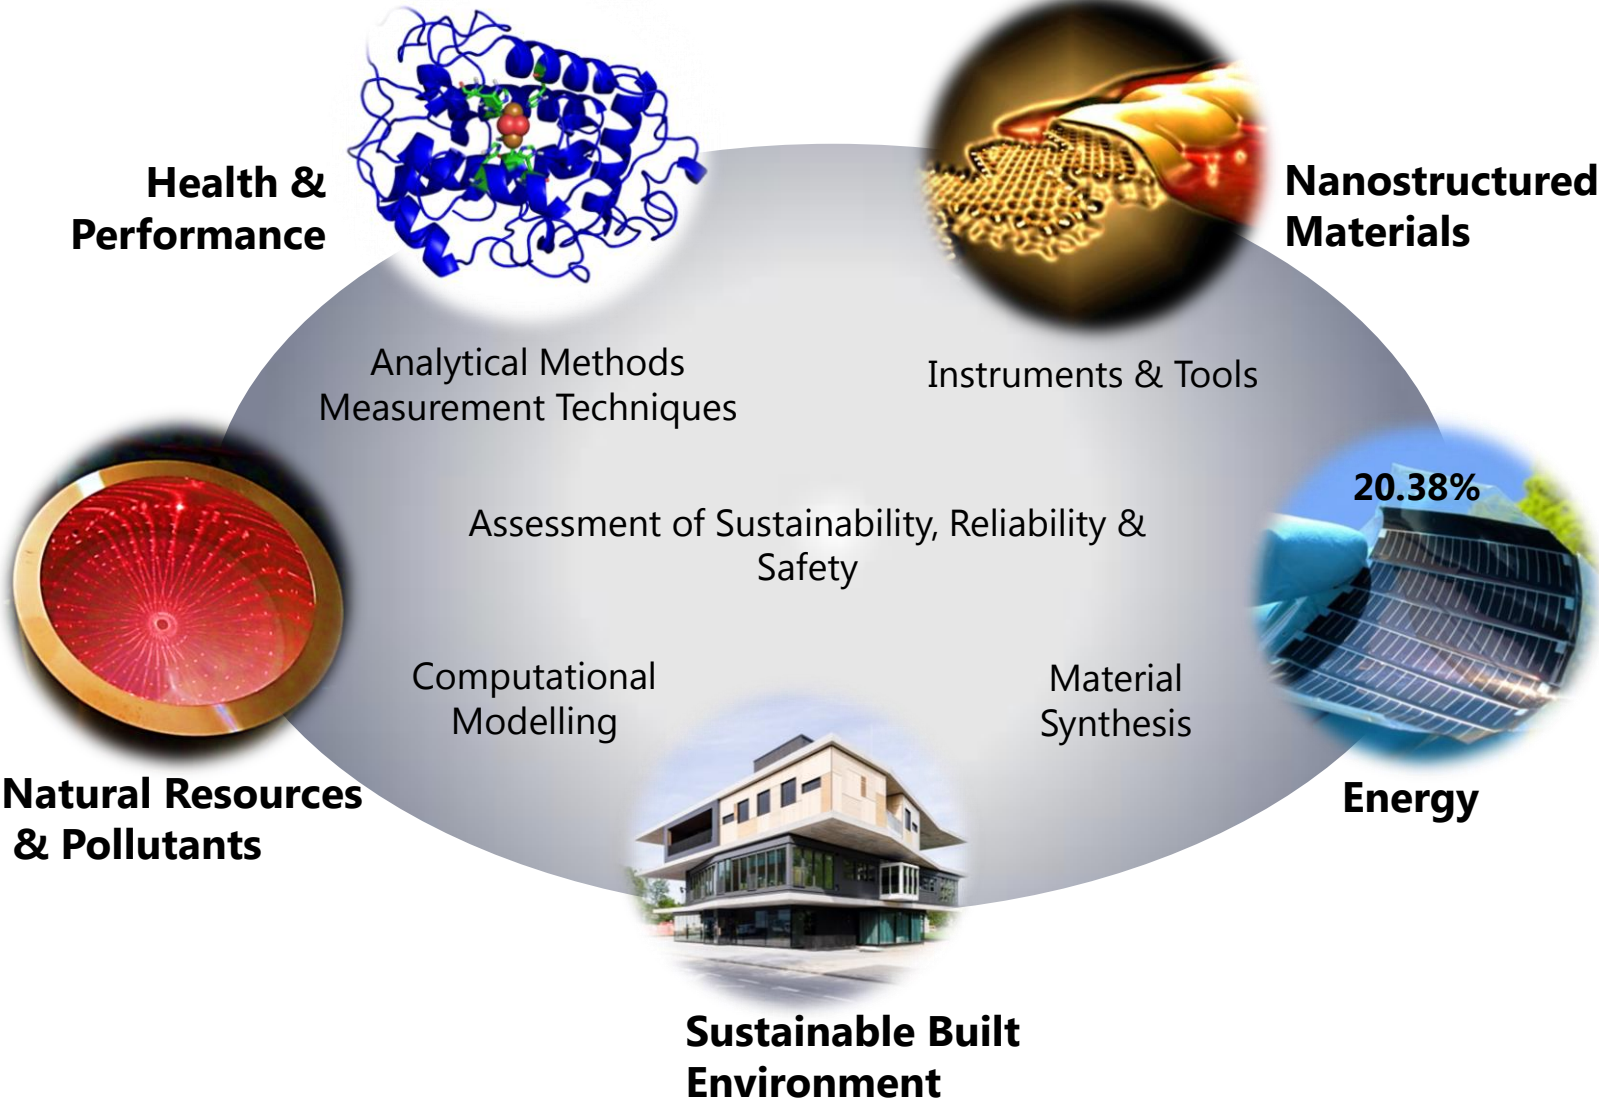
Health & Performance

Nanostructured Materials

Analytical Methods
Measurement Techniques

Instruments & Tools

20.38%

Assessment of Sustainability, Reliability & Safety

Computational Modelling

Material Synthesis

Natural Resources & Pollutants

Energy

Sustainable Built Environment